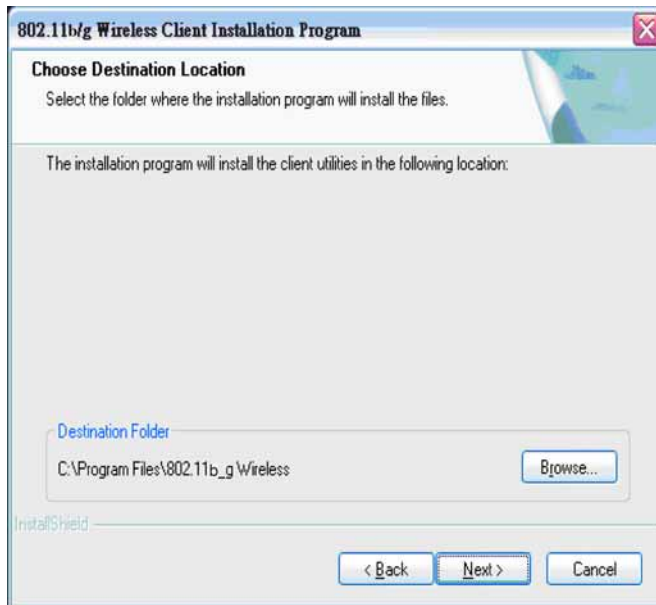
802.11b/g Wireless Client Installation Program

Choose Destination Location

Select the folder where the installation program will install the files.

The installation program will install the client utilities in the following location:

Destination Folder

C:\Program Files\802.11b_g Wireless

Browse...

InstallShield

< Back

Next >

Cancel